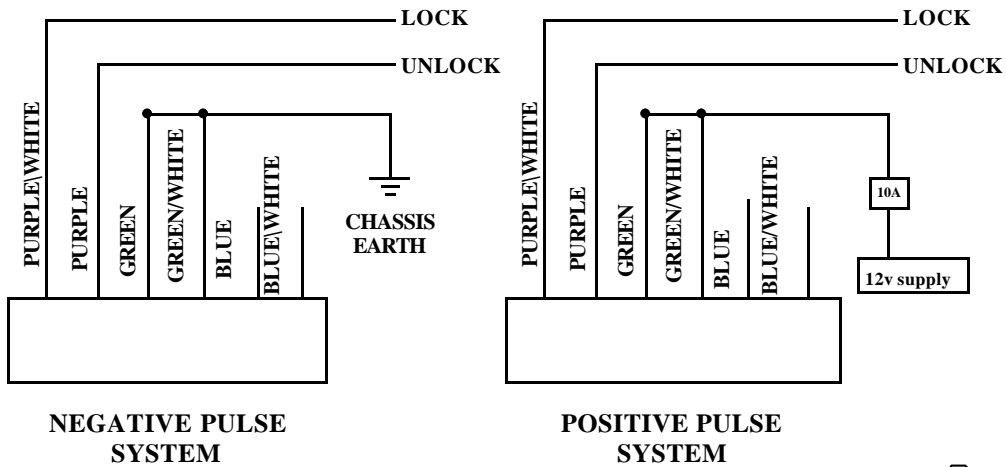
LOCK
UNLOCK
PURPLE\WHITE
PURPLE
GREEN
GREEN/WHITE
BLUE
BLUE\WHITE
CHASSIS EARTH

NEGATIVE PULSE SYSTEM

LOCK
UNLOCK
PURPLE\WHITE
PURPLE
GREEN
GREEN/WHITE
BLUE
BLUE/WHITE
10A
12v supply

POSITIVE PULSE SYSTEM